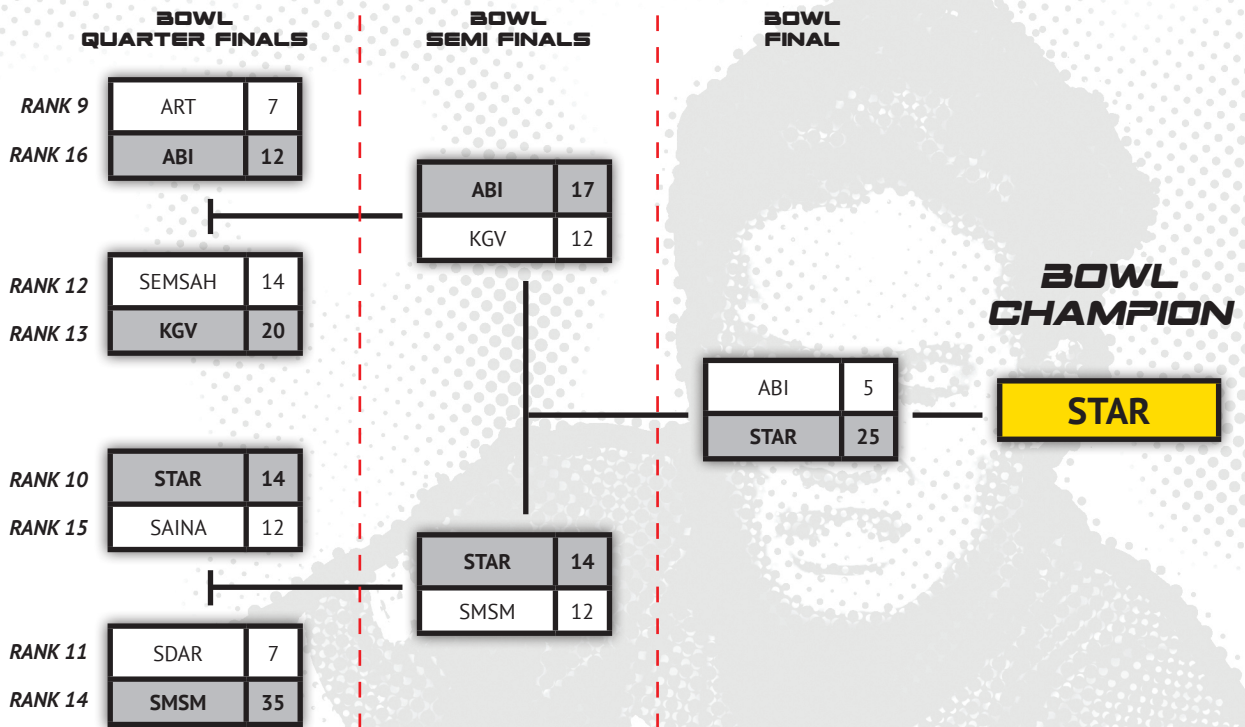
BOWL
QUARTER FINALS

BOWL
SEMI FINALS

BOWL
FINAL

| RANK 9 | ART | 7 |
|---|---|---|
| RANK 16 | ABI | 12 |

| RANK 12 | SEMSAH | 14 |
|---|---|---|
| RANK 13 | KGV | 20 |

| RANK 10 | STAR | 14 |
|---|---|---|
| RANK 15 | SAINA | 12 |

| RANK 11 | SDAR | 7 |
|---|---|---|
| RANK 14 | SMSM | 35 |

| ABI | 17 |
|---|---|
| KGV | 12 |

| STAR | 14 |
|---|---|
| SMSM | 12 |

| ABI | 5 |
|---|---|
| STAR | 25 |

BOWL
CHAMPION

STAR